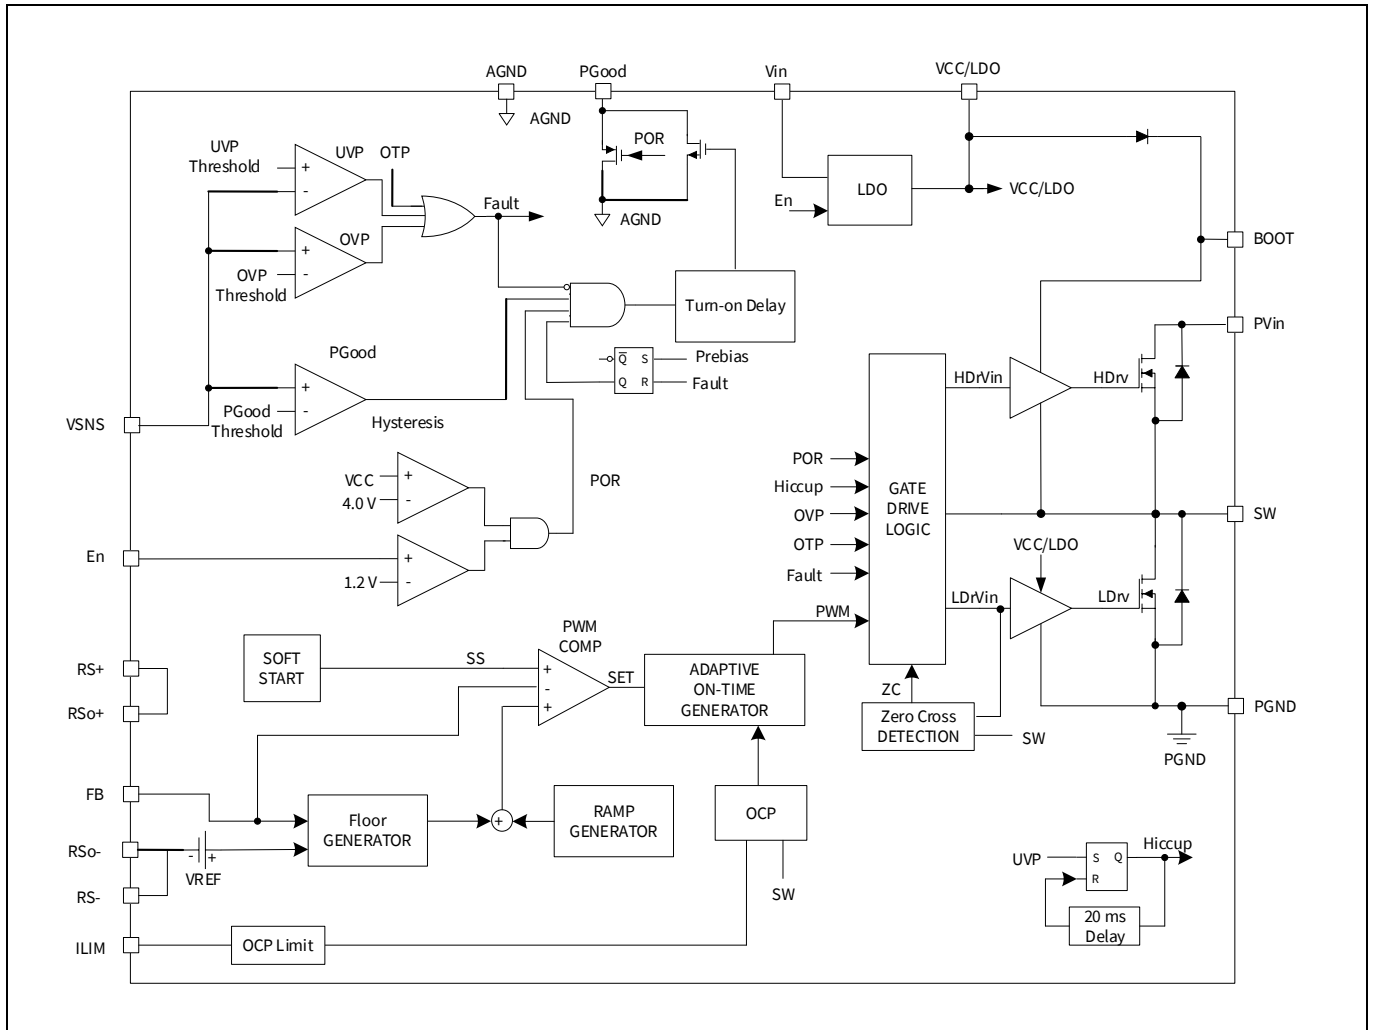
AGND
PGood
Vin
VCC/LDO
AGND
POR
AGND
LDO
VCC/LDO
En
BOOT
UVP Threshold
UVP
OTP
Fault
OVP
OVP Threshold
Turn-on Delay
$\overline{Q}$ S Prebias
Q R Fault
PGood
PGood Threshold
Hysteresis
VSNS
PVin
HDrVin
HDrv
POR
Hiccup
OVP
OTP
Fault
GATE DRIVE LOGIC
SW
VCC
4.0 V
POR
En
1.2 V
VCC/LDO
LDrVin
LDrv
PWM
SOFT START
SS
PWM COMP
SET
ADAPTIVE ON-TIME GENERATOR
RS+
RSo+
ZC
Zero Cross DETECTION
SW
PGND
PGND
FB
Floor GENERATOR
RAMP GENERATOR
OCP
RSo-
VREF
RS-
SW
UVP
S Q
R
Hiccup
20 ms Delay
ILIM
OCP Limit